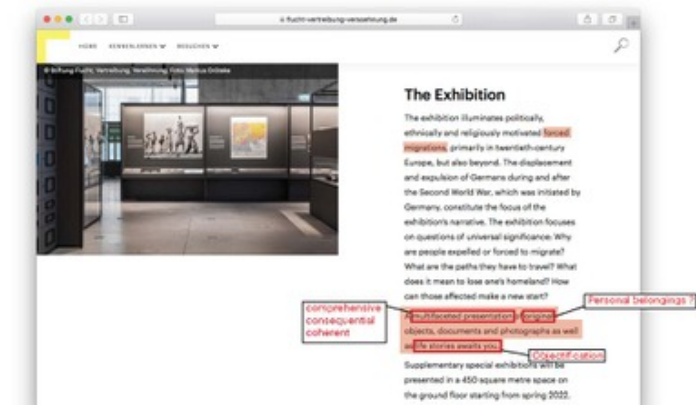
s-flucht-vertreibung-versoehnung.de

HOME KENNENLERNEN BESUCHEN

© Stiftung Flucht, Vertreibung, Versöhnung; Foto: Markus Gröteke

The Exhibition

The exhibition illuminates politically, ethnically and religiously motivated forced migrations, primarily in twentieth-century Europe, but also beyond. The displacement and expulsion of Germans during and after the Second World War, which was initiated by Germany, constitute the focus of the exhibition's narrative. The exhibition focuses on questions of universal significance: Why are people expelled or forced to migrate? What are the paths they have to travel? What does it mean to lose one's homeland? How can those affected make a new start? A multifaceted presentation of original objects, documents and photographs as well as life stories awaits you.

comprehensive
consequential
coherent

Personal belongings ?

Objectification

Supplementary special exhibitions will be presented in a 450 square metre space on the ground floor starting from spring 2022.